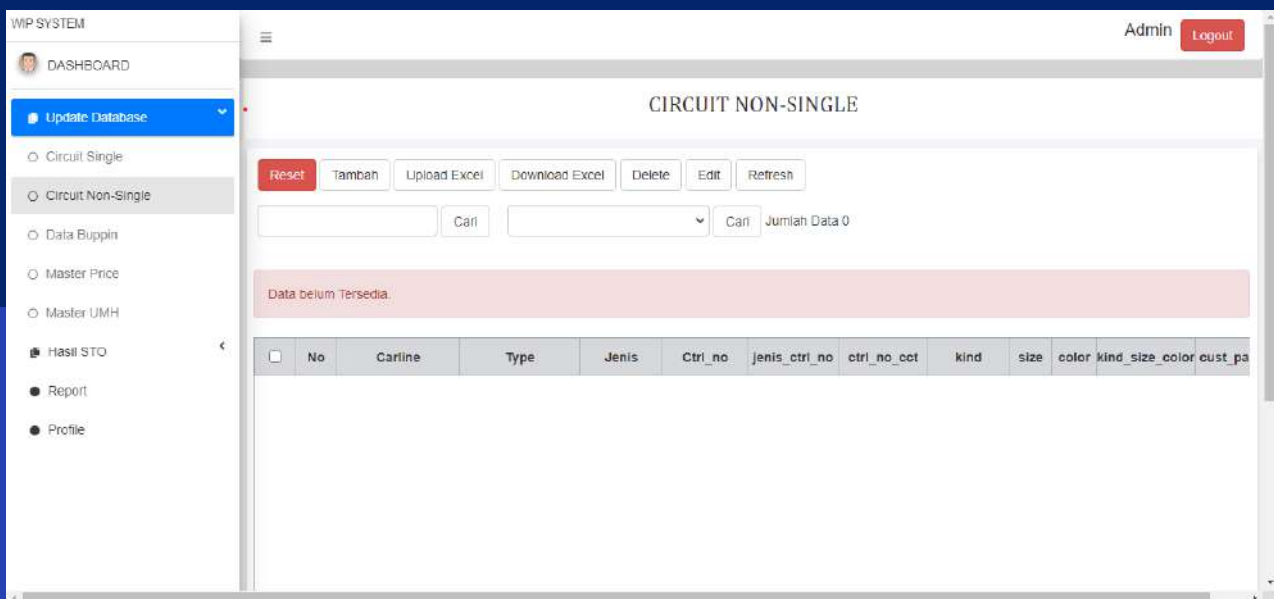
WIP SYSTEM

DASHBOARD

Update Database

Circuit Single

Circuit Non-Single

Data Buppin

Master Price

Master UMH

Hasil STO

Report

Profile

Admin Logout

CIRCUIT NON-SINGLE

Reset Tambah Upload Excel Download Excel Delete Edit Refresh

Cari Cari Jumlah Data 0

Data belum Tersedia.

| | No | Carline | Type | Jenis | Ctrl_no | jenis_ctrl_no | ctrl_no_cct | kind | size | color | kind_size_color | cust_pa |
|---|---|---|---|---|---|---|---|---|---|---|---|---|